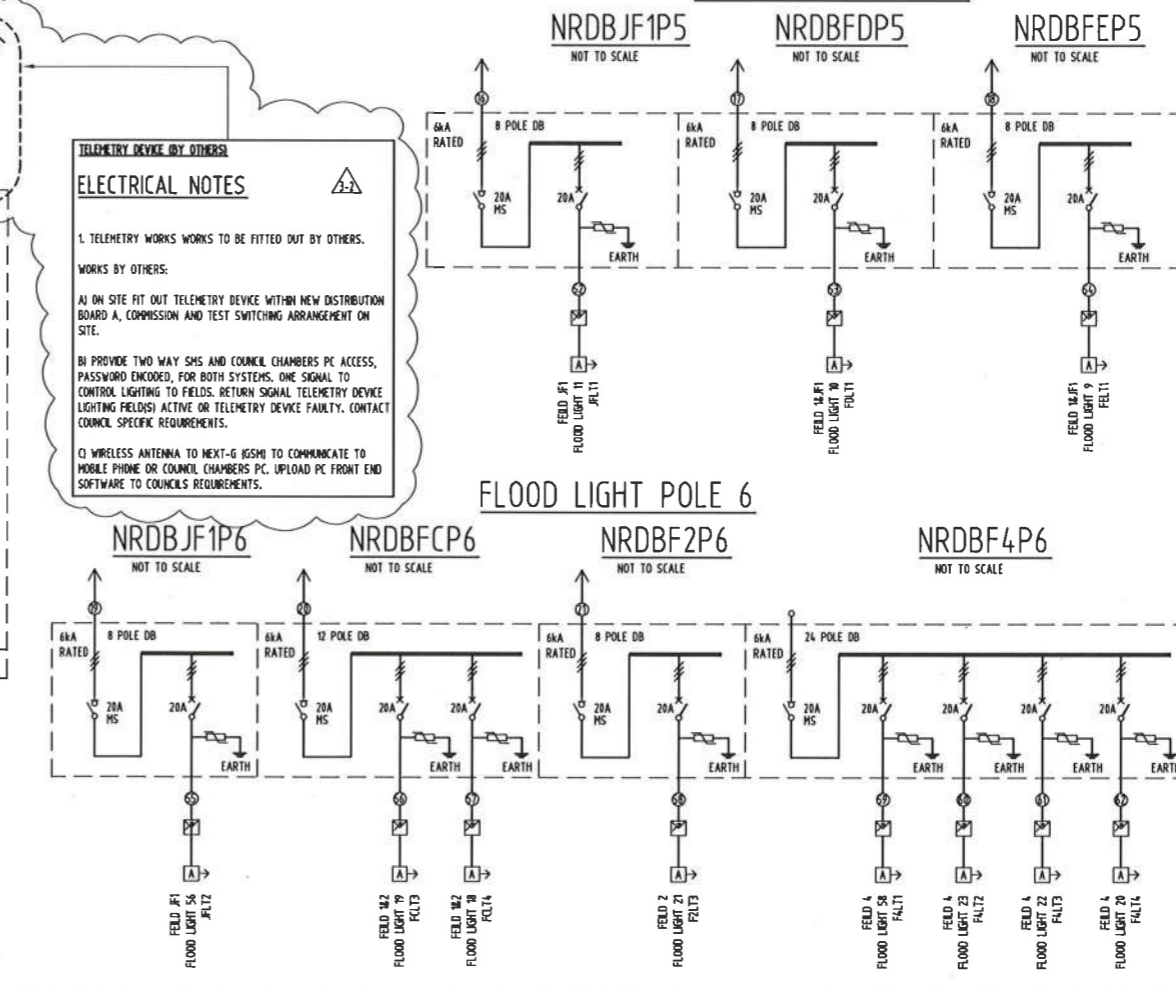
NRDBJF1P5
NOT TO SCALE

NRDBFDP5
NOT TO SCALE

NRDBFEP5
NOT TO SCALE

TELEMETRY DEVICE (BY OTHERS)

ELECTRICAL NOTES

3-1

1. TELEMETRY WORKS WORKS TO BE FITTED OUT BY OTHERS.

WORKS BY OTHERS:

A) ON SITE FIT OUT TELEMETRY DEVICE WITHIN NEW DISTRIBUTION BOARD A, COMMISSION AND TEST SWITCHING ARRANGEMENT ON SITE.

B) PROVIDE TWO WAY SMS AND COUNCIL CHAMBERS PC ACCESS, PASSWORD ENCODED, FOR BOTH SYSTEMS. ONE SIGNAL TO CONTROL LIGHTING TO FIELDS. RETURN SIGNAL TELEMETRY DEVICE LIGHTING FIELD(S) ACTIVE OR TELEMETRY DEVICE FAULTY. CONTACT COUNCIL SPECIFIC REQUIREMENTS.

C) WIRELESS ANTENNA TO NEXT-G (GSM) TO COMMUNICATE TO MOBILE PHONE OR COUNCIL CHAMBERS PC. UPLOAD PC FRONT END SOFTWARE TO COUNCILS REQUIREMENTS.

16
6kA RATED
8 POLE DB
20A MS
20A
EARTH
52
A
FEILD JF1
FLOOD LIGHT 11
JFLT1

17
6kA RATED
8 POLE DB
20A MS
20A
EARTH
53
A
FEILD 1&JF1
FLOOD LIGHT 10
FDLT1

18
6kA RATED
8 POLE DB
20A MS
20A
EARTH
54
A
FEILD 1&JF1
FLOOD LIGHT 9
FELT1

FLOOD LIGHT POLE 6

NRDBJF1P6
NOT TO SCALE

NRDBFCP6
NOT TO SCALE

NRDBF2P6
NOT TO SCALE

NRDBF4P6
NOT TO SCALE

19
6kA RATED
8 POLE DB
20A MS
20A
EARTH
55
A
FEILD JF1
FLOOD LIGHT 56
JFLT2

20
6kA RATED
12 POLE DB
20A MS
20A
20A
EARTH
EARTH
56
57
A
A
FEILD 1&2
FLOOD LIGHT 19
FCLT3
FEILD 1&2
FLOOD LIGHT 18
FCLT4

21
6kA RATED
8 POLE DB
20A MS
20A
EARTH
58
A
FEILD 2
FLOOD LIGHT 21
F2LT3

6kA RATED
24 POLE DB
20A MS
20A
20A
20A
20A
EARTH
EARTH
EARTH
EARTH
59
60
61
62
A
A
A
A
FEILD 4
FLOOD LIGHT 58
F4LT1
FEILD 4
FLOOD LIGHT 23
F4LT2
FEILD 4
FLOOD LIGHT 22
F4LT3
FEILD 4
FLOOD LIGHT 20
F4LT4